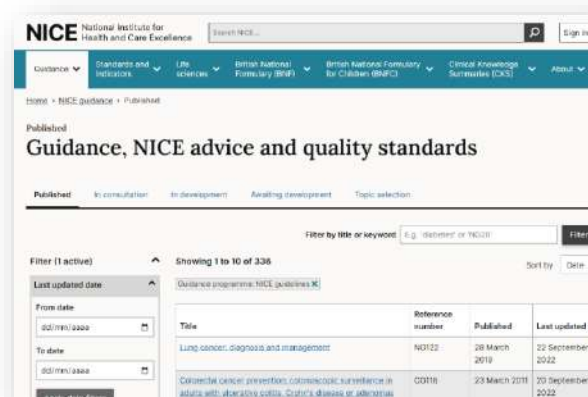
NICE National Institute for Health and Care Excellence

Search NICE...

Sign in

Guidance Standards and indicators Life sciences British National Formulary (BNF) British National Formulary for Children (BNFC) Clinical Knowledge Summaries (CKS) About

Home > NICE guidance > Published

Published

Guidance, NICE advice and quality standards

Published In consultation In development Awaiting development Topic selection

Filter by title or keyword E.g. 'diabetes' or 'NG28' Filter

Filter (1 active)

Last updated date

From date

dd/mm/aaaa

To date

dd/mm/aaaa

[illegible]

Showing 1 to 10 of 336

Sort by Date

Guidance programme: NICE guidelines ✖

| Title | Reference number | Published | Last updated |
|---|---|---|---|
| Lung cancer: diagnosis and management | NG122 | 28 March 2019 | 22 September 2022 |
| Colorectal cancer prevention: colonoscopic surveillance in adults with ulcerative colitis, Crohn's disease or adenomas | CG118 | 23 March 2011 | 20 September 2022 |